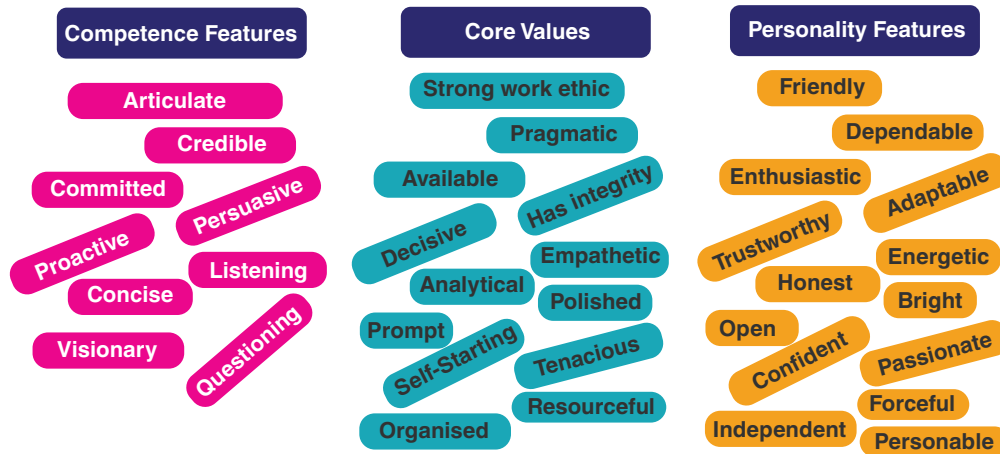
Competence Features

Articulate
Credible
Committed
Persuasive
Proactive
Listening
Concise
Visionary
Questioning

Core Values

Strong work ethic
Pragmatic
Available
Has integrity
Decisive
Empathetic
Analytical
Polished
Prompt
Self-Starting
Tenacious
Resourceful
Organised

Personality Features

Friendly
Dependable
Enthusiastic
Adaptable
Trustworthy
Energetic
Honest
Bright
Open
Confident
Passionate
Forceful
Independent
Personable